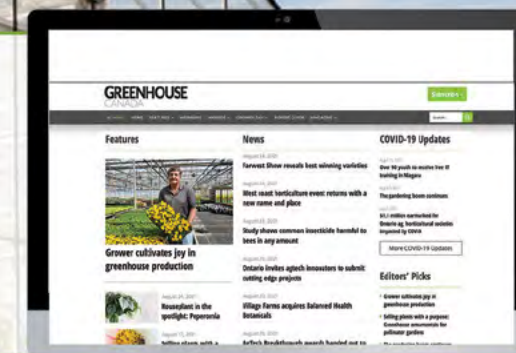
GREENHOUSE CANADA

Subscribe

Features

Grower cultivates joy in greenhouse production

August 24, 2020

Houseplant in the spotlight: Peperomia

August 17, 2020

Selling plants with a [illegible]

News

August 24, 2020

Farwest Show reveals best winning varieties

August 24, 2020

West coast horticulture event returns with a new name and place

August 24, 2020

Study shows common insecticide harmful to bees in any amount

August 24, 2020

Ontario invites agtech innovators to submit cutting edge projects

August 21, 2020

Village Farms acquires Balanced Health Botanicals

August 21, 2020

ArtTech Breakthrough awards handed out to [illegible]

COVID-19 Updates

Over 100 youth to receive free IT training in Niagara

The gardening boom continues

$1.1 million earmarked for Ontario ag, horticultural societies impacted by COVID

More COVID-19 Updates

Editors' Picks

Grower cultivates joy in greenhouse production

Selling plants with a purpose: Greenhouse ornamentals for pollinator gardens